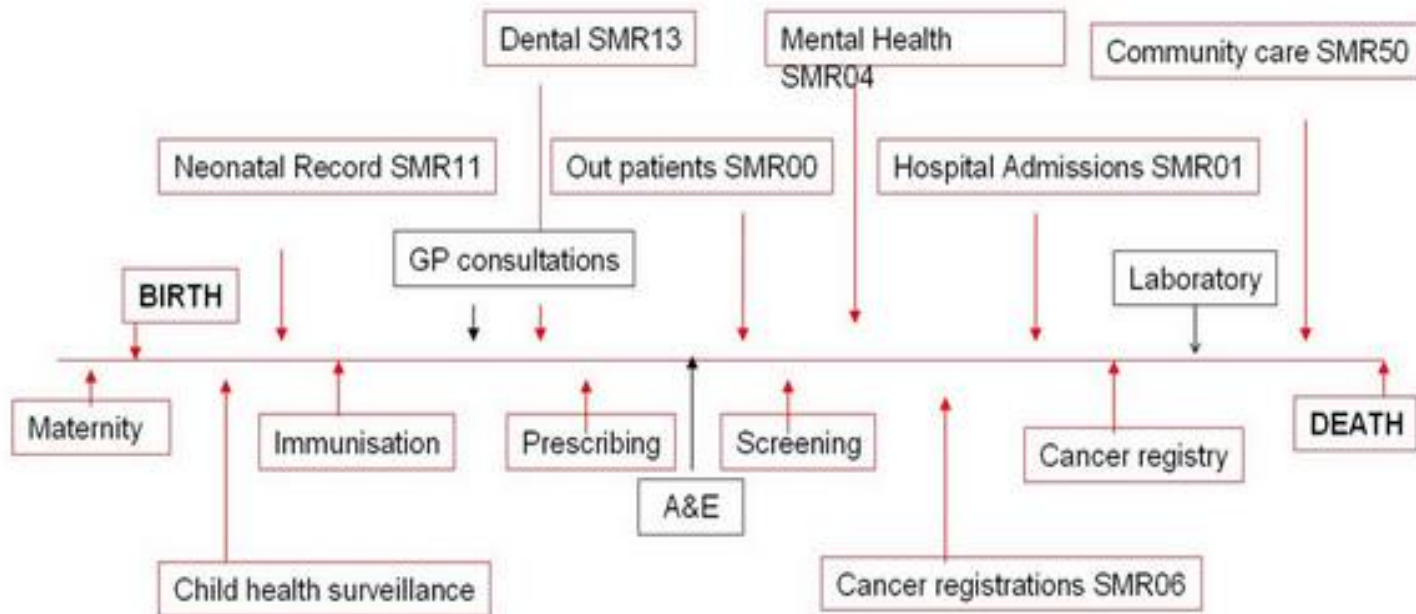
Dental SMR13

Mental Health SMR04

Community care SMR50

Neonatal Record SMR11

Out patients SMR00

Hospital Admissions SMR01

GP consultations

BIRTH

Laboratory

Maternity

Immunisation

Prescribing

Screening

DEATH

Cancer registry

A&E

Child health surveillance

Cancer registrations SMR06